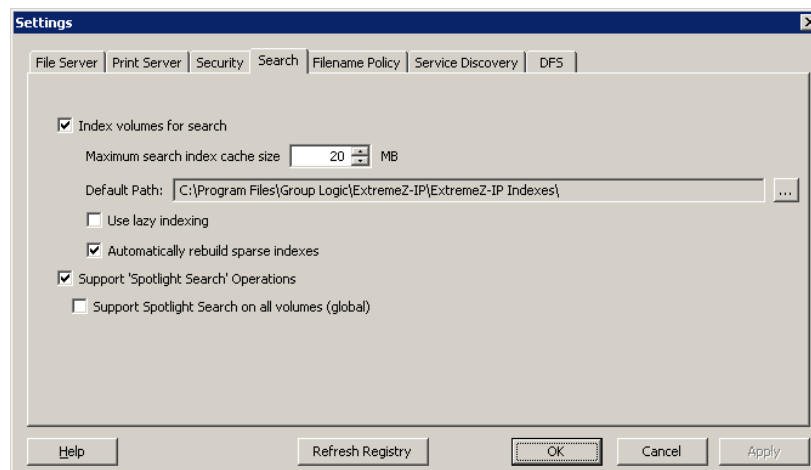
Settings

File Server | Print Server | Security | Search | Filename Policy | Service Discovery | DFS

Index volumes for search

Maximum search index cache size 20 MB

Default Path: C:\Program Files\Group Logic\ExtremeZ-IP\ExtremeZ-IP Indexes\ ...

Use lazy indexing

Automatically rebuild sparse indexes

Support 'Spotlight Search' Operations

Support Spotlight Search on all volumes (global)

Help | Refresh Registry | OK | Cancel | Apply